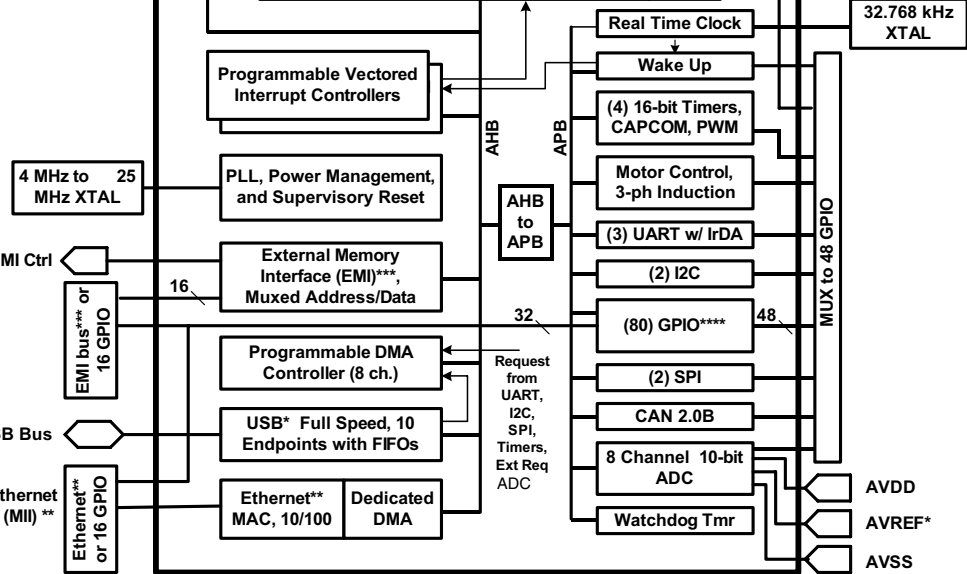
Real Time Clock

32.768 kHz XTAL

Wake Up

Programmable Vectored Interrupt Controllers

(4) 16-bit Timers, CAPCOM, PWM

AHB

APB

4 MHz to 25 MHz XTAL

PLL, Power Management, and Supervisory Reset

Motor Control, 3-ph Induction

AHB to APB

(3) UART w/ IrDA

MUX to 48 GPIO

MI Ctrl

External Memory Interface (EMI)***, Muxed Address/Data

(2) I2C

16

EMI bus*** or 16 GPIO

32

(80) GPIO****

48

Programmable DMA Controller (8 ch.)

Request from UART, I2C, SPI, Timers, Ext Req ADC

(2) SPI

B Bus

USB* Full Speed, 10 Endpoints with FIFOs

CAN 2.0B

8 Channel 10-bit ADC

thernet (MII) **

Ethernet** or 16 GPIO

Ethernet** MAC, 10/100

Dedicated DMA

AVDD

AVREF*

Watchdog Tmr

AVSS